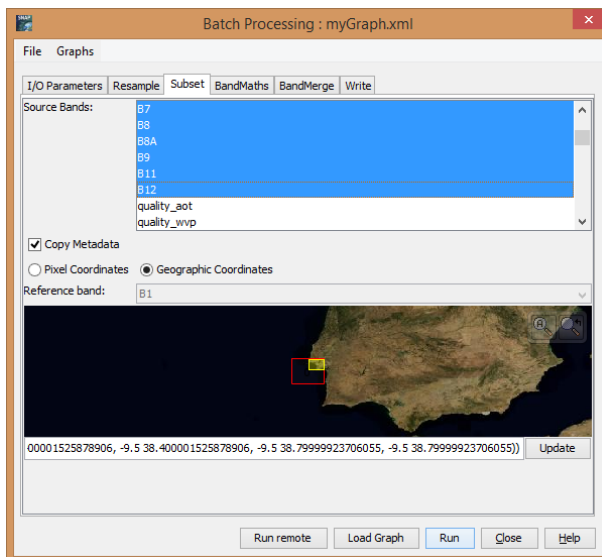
SNAP

Batch Processing : myGraph.xml

File Graphs

I/O Parameters Resample Subset BandMaths BandMerge Write

Source Bands:

B7
B8
B8A
B9
B11
B12
quality_aot
quality_wvp

Copy Metadata

Pixel Coordinates Geographic Coordinates

Reference band: B1

00001525878906, -9.5 38.400001525878906, -9.5 38.79999923706055, -9.5 38.79999923706055)) Update

Run remote Load Graph Run Close Help